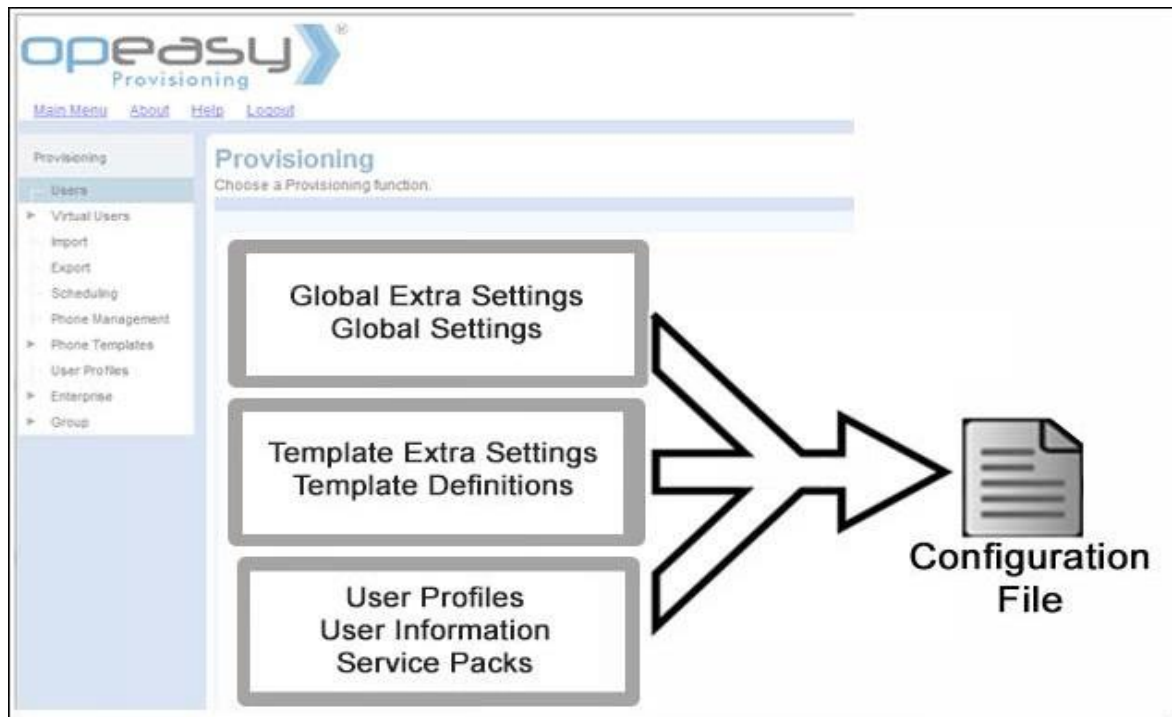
opeasy®
Provisioning

Main Menu About Help Logout

Provisioning
Users
Virtual Users
Import
Export
Scheduling
Phone Management
Phone Templates
User Profiles
Enterprise
Group

Provisioning
Choose a Provisioning function.

Global Extra Settings
Global Settings

Template Extra Settings
Template Definitions

User Profiles
User Information
Service Packs

Configuration File